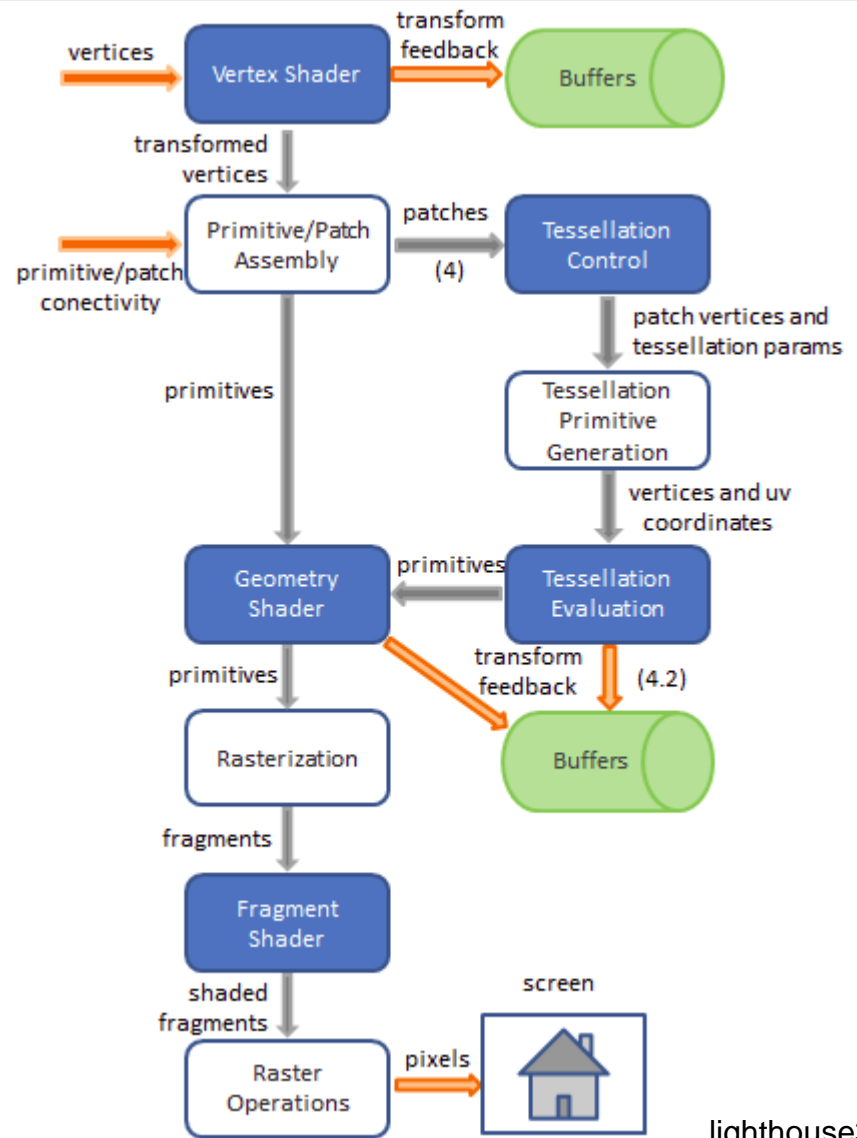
vertices

Vertex Shader

transform feedback

Buffers

transformed vertices

Primitive/Patch Assembly

patches

(4)

Tessellation Control

primitive/patch conectivity

patch vertices and tessellation params

primitives

Tessellation Primitive Generation

vertices and uv coordinates

Geometry Shader

primitives

Tessellation Evaluation

primitives

transform feedback

(4.2)

Rasterization

Buffers

fragments

Fragment Shader

screen

shaded fragments

Raster Operations

pixels

lighthouse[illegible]